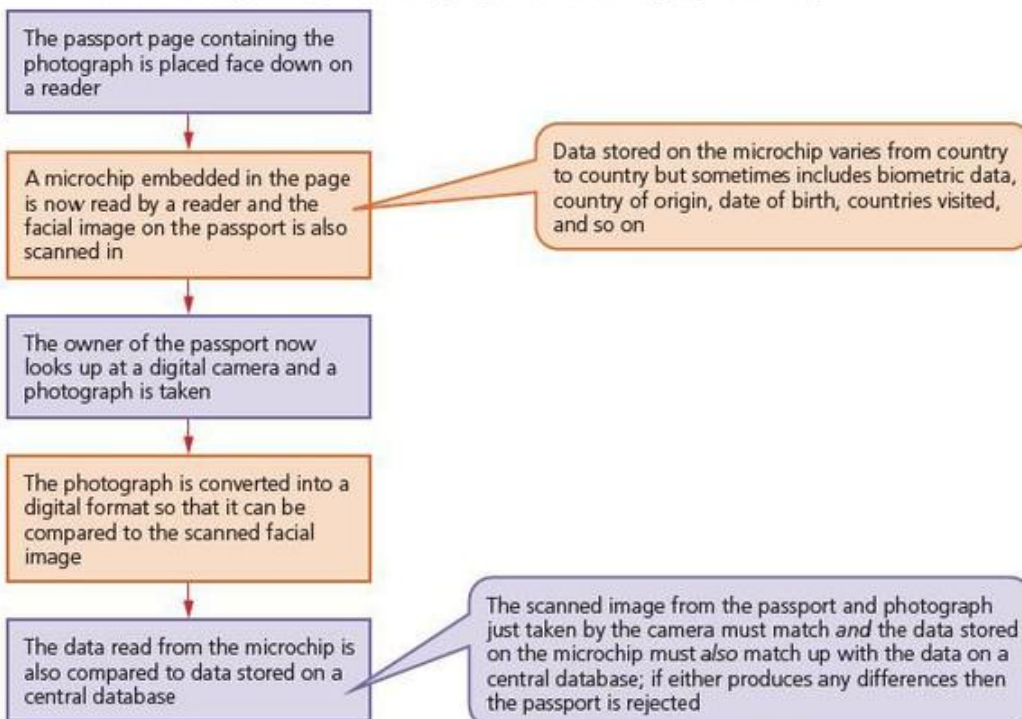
The passport page containing the photograph is placed face down on a reader

A microchip embedded in the page is now read by a reader and the facial image on the passport is also scanned in

Data stored on the microchip varies from country to country but sometimes includes biometric data, country of origin, date of birth, countries visited, and so on

The owner of the passport now looks up at a digital camera and a photograph is taken

The photograph is converted into a digital format so that it can be compared to the scanned facial image

The data read from the microchip is also compared to data stored on a central database

The scanned image from the passport and photograph just taken by the camera must match *and* the data stored on the microchip must *also* match up with the data on a central database; if either produces any differences then the passport is rejected